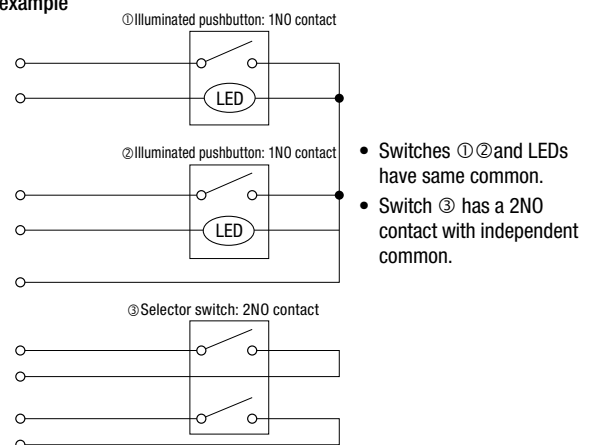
example

①Illuminated pushbutton: 1NO contact

LED

②Illuminated pushbutton: 1NO contact

LED

③Selector switch: 2NO contact

• Switches ①②and LEDs have same common.

• Switch ③ has a 2NO contact with independent common.